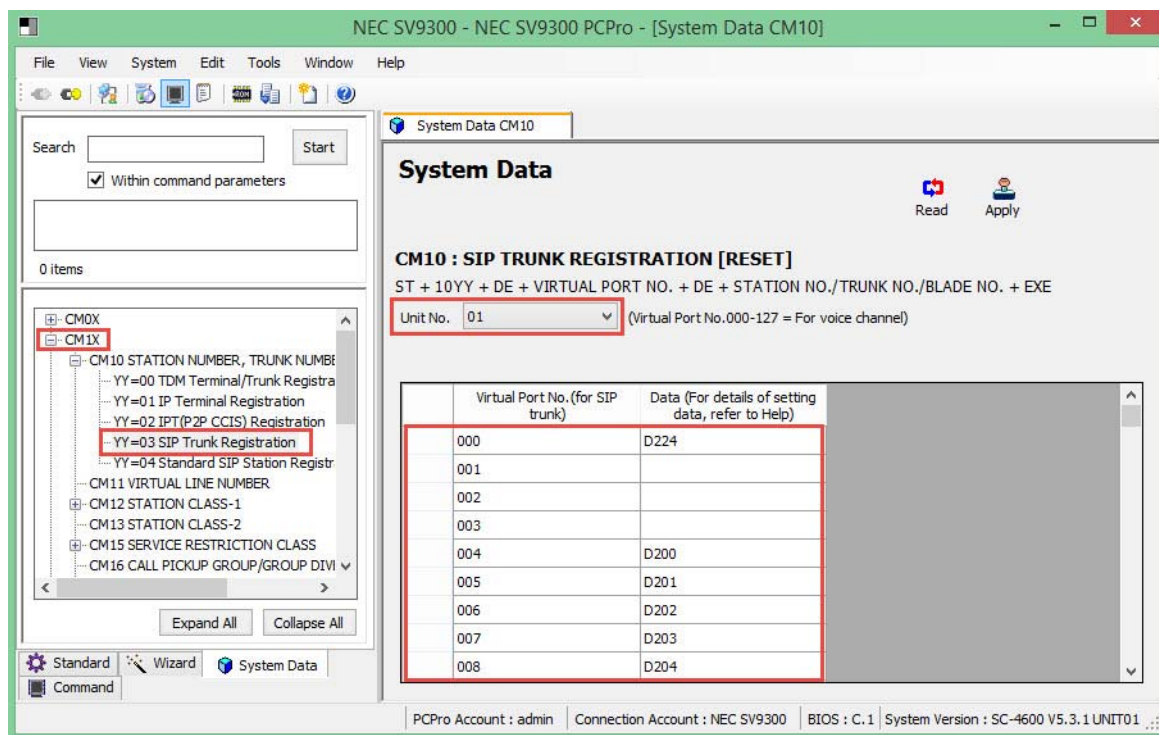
NEC SV9300 - NEC SV9300 PCPro - [System Data CM10]

File View System Edit Tools Window Help

Search Start

Within command parameters

0 items

CM0X
CM1X
CM10 STATION NUMBER, TRUNK NUMBE
YY=00 TDM Terminal/Trunk Registra
YY=01 IP Terminal Registration
YY=02 IPT(P2P CCIS) Registration
YY=03 SIP Trunk Registration
YY=04 Standard SIP Station Registr
CM11 VIRTUAL LINE NUMBER
CM12 STATION CLASS-1
CM13 STATION CLASS-2
CM15 SERVICE RESTRICTION CLASS
CM16 CALL PICKUP GROUP/GROUP DIVI

Expand All Collapse All

Standard Wizard System Data
Command

System Data CM10

System Data

Read Apply

CM10 : SIP TRUNK REGISTRATION [RESET]

ST + 10YY + DE + VIRTUAL PORT NO. + DE + STATION NO./TRUNK NO./BLADE NO. + EXE

Unit No. 01 (Virtual Port No.000-127 = For voice channel)

| | Virtual Port No.(for SIP trunk) | Data (For details of setting data, refer to Help) |
|---|---|---|
| | 000 | D224 |
| | 001 | |
| | 002 | |
| | 003 | |
| | 004 | D200 |
| | 005 | D201 |
| | 006 | D202 |
| | 007 | D203 |
| | 008 | D204 |

PCPro Account : admin | Connection Account : NEC SV9300 | BIOS : C.1 | System Version : SC-4600 V5.3.1 UNIT01